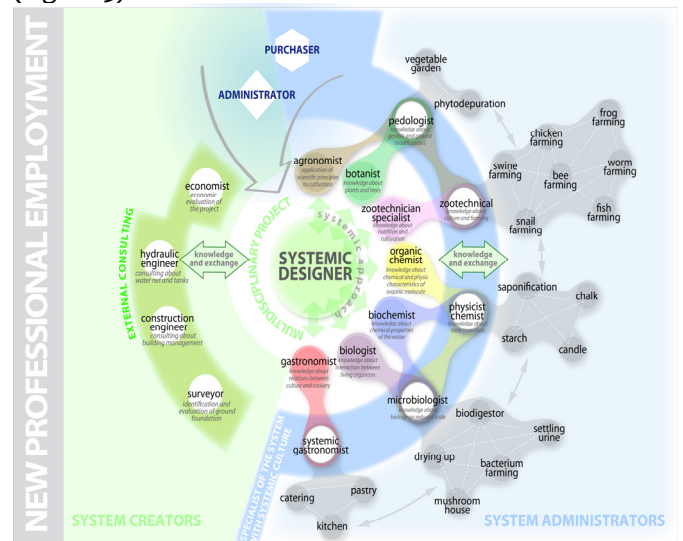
NEW PROFESSIONAL EMPLOYMENT

PURCHASER

ADMINISTRATOR

vegetable garden

phytodepuration

frog farming

chicken farming

worm farming

swine farming

bee farming

fish farming

snail farming

pedologist
knowledge about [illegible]

agronomist
application of scientific principles to cultivation

botanist
knowledge about plants and trees

zootechnical
knowledge about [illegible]

zootechnician specialist
knowledge about nutrition and cultivation

economist
economic evaluation of the project

EXTERNAL CONSULTING

hydraulic engineer
consulting about water net and tanks

knowledge and exchange

MULTIDISCIPLINARY PROJECT

systemic approach

SYSTEMIC DESIGNER

organic chemist
knowledge about chemical and physic characteristics of organic molecule

knowledge and exchange

saponification

chalk

physicist chemist
knowledge about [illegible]

starch

candle

biochemist
knowledge about chemical properties of the water

construction engineer
consulting about building management

biologist
knowledge about interaction between living organism

gastronomist
knowledge about relations between culture and cookery

microbiologist
knowledge about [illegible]

biodigestor

surveyor
identification and evaluation of ground foundation

settling urine

systemic gastronomist

drying up

bacterium farming

SPECIALIST OF THE SYSTEM WITH SYSTEMIC CULTURE

catering

pastry

mushroom house

kitchen

SYSTEM CREATORS

SYSTEM ADMINISTRATORS